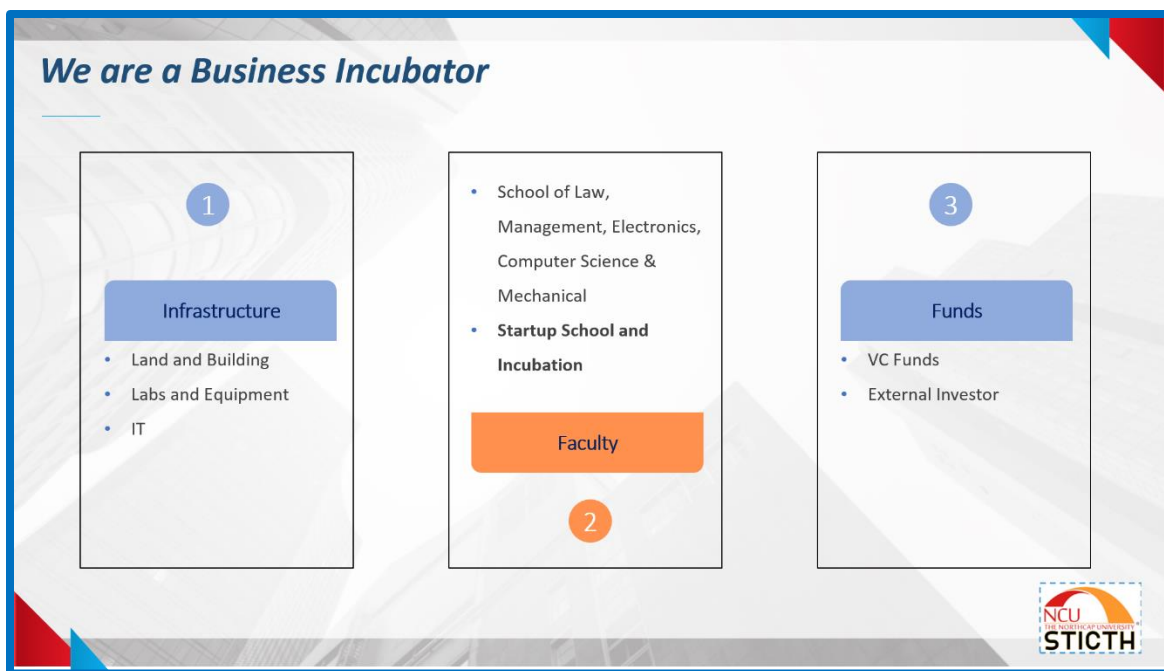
We are a Business Incubator

1

Infrastructure

- Land and Building
- Labs and Equipment
- IT

- School of Law, Management, Electronics, Computer Science & Mechanical
- **Startup School and Incubation**

Faculty

2

3

Funds

- VC Funds
- External Investor

NCU
THE NORTHCAP UNIVERSITY
STICTH